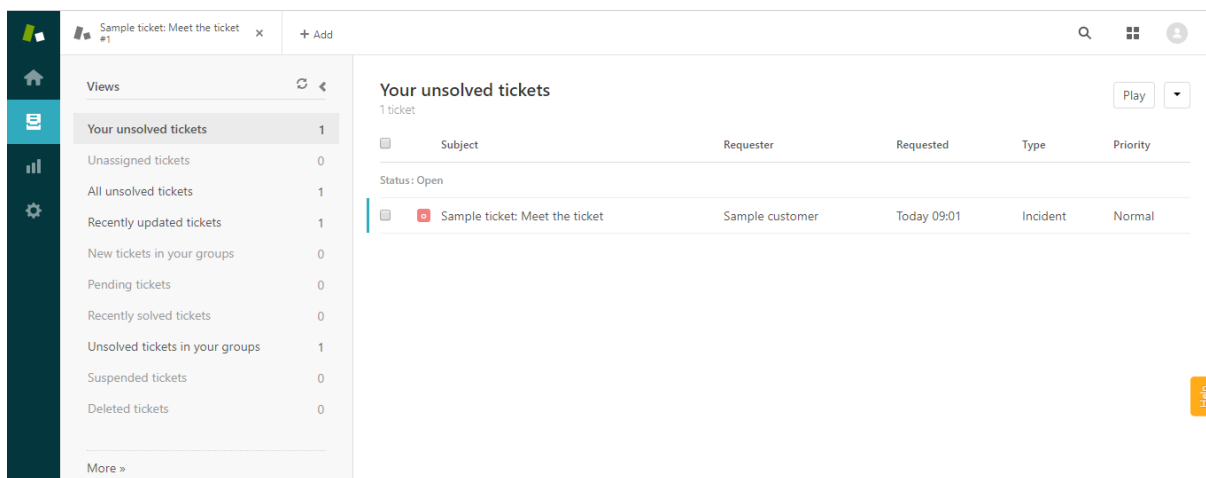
Sample ticket: Meet the ticket #1 ×

+ Add

Views

Your unsolved tickets 1
Unassigned tickets 0
All unsolved tickets 1
Recently updated tickets 1
New tickets in your groups 0
Pending tickets 0
Recently solved tickets 0
Unsolved tickets in your groups 1
Suspended tickets 0
Deleted tickets 0

More »

Your unsolved tickets
1 ticket

Play

| | Subject | Requester | Requested | Type | Priority |
|---|---|---|---|---|---|
| Status: Open | | | | | |
| | o Sample ticket: Meet the ticket | Sample customer | Today 09:01 | Incident | Normal |

Help